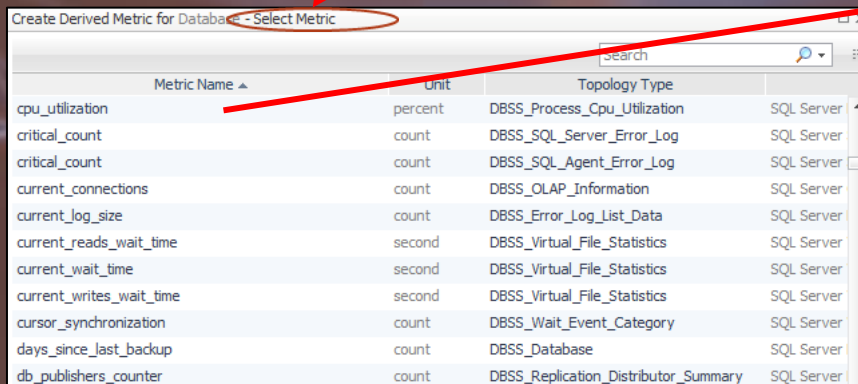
Create Derived Metric for Database - Select Metric

Search

| Metric Name ▲ | Unit | Topology Type | |
|---|---|---|---|
| cpu_utilization | percent | DBSS_Process_Cpu_Utilization | SQL Server |
| critical_count | count | DBSS_SQL_Server_Error_Log | SQL Server |
| critical_count | count | DBSS_SQL_Agent_Error_Log | SQL Server |
| current_connections | count | DBSS_OLAP_Information | SQL Server |
| current_log_size | count | DBSS_Error_Log_List_Data | SQL Server |
| current_reads_wait_time | second | DBSS_Virtual_File_Statistics | SQL Server |
| current_wait_time | second | DBSS_Virtual_File_Statistics | SQL Server |
| current_writes_wait_time | second | DBSS_Virtual_File_Statistics | SQL Server |
| cursor_synchronization | count | DBSS_Wait_Event_Category | SQL Server |
| days_since_last_backup | count | DBSS_Database | SQL Server |
| db_publishers_counter | count | DBSS_Replication_Distributor_Summary | SQL Server |